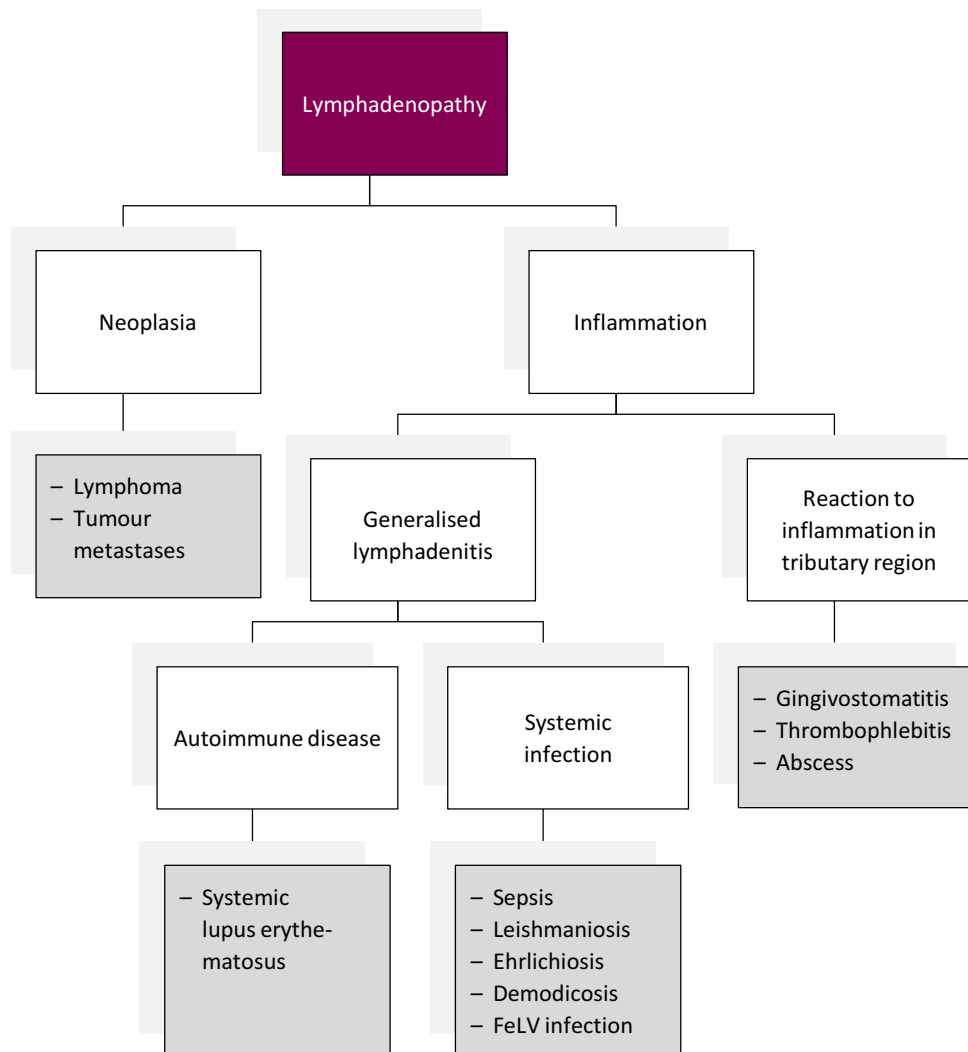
Lymphadenopathy

Neoplasia

Inflammation

– Lymphoma
– Tumour metastases

Generalised lymphadenitis

Reaction to inflammation in tributary region

Autoimmune disease

Systemic infection

– Gingivostomatitis
– Thrombophlebitis
– Abscess

– Systemic lupus erythematosus

– Sepsis
– Leishmaniosis
– Ehrlichiosis
– Demodicosis
– FeLV infection